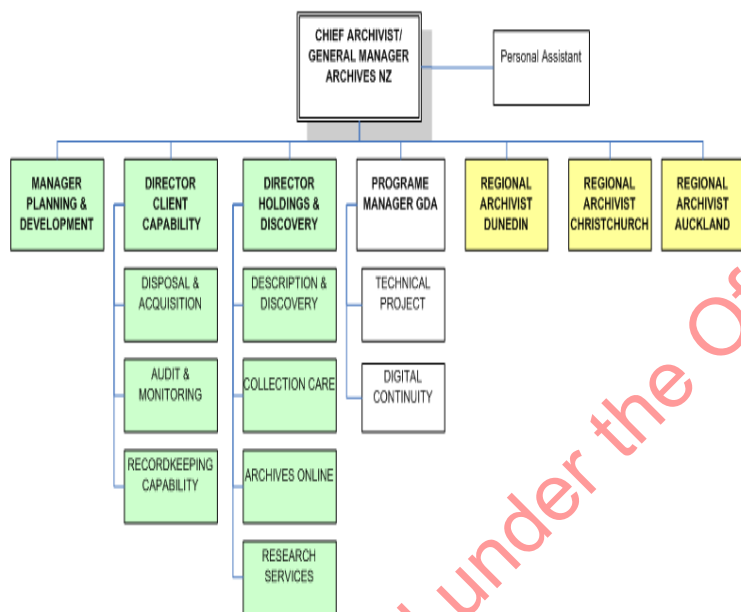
CHIEF ARCHIVIST/ GENERAL MANAGER ARCHIVES NZ

Personal Assistant

MANAGER PLANNING & DEVELOPMENT

DIRECTOR CLIENT CAPABILITY

DISPOSAL & ACQUISITION

AUDIT & MONITORING

RECORDKEEPING CAPABILITY

DIRECTOR HOLDINGS & DISCOVERY

DESCRIPTION & DISCOVERY

COLLECTION CARE

ARCHIVES ONLINE

RESEARCH SERVICES

PROGRAME MANAGER GDA

TECHNICAL PROJECT

DIGITAL CONTINUITY

REGIONAL ARCHIVIST DUNEDIN

REGIONAL ARCHIVIST CHRISTCHURCH

REGIONAL ARCHIVIST AUCKLAND

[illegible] under the O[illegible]